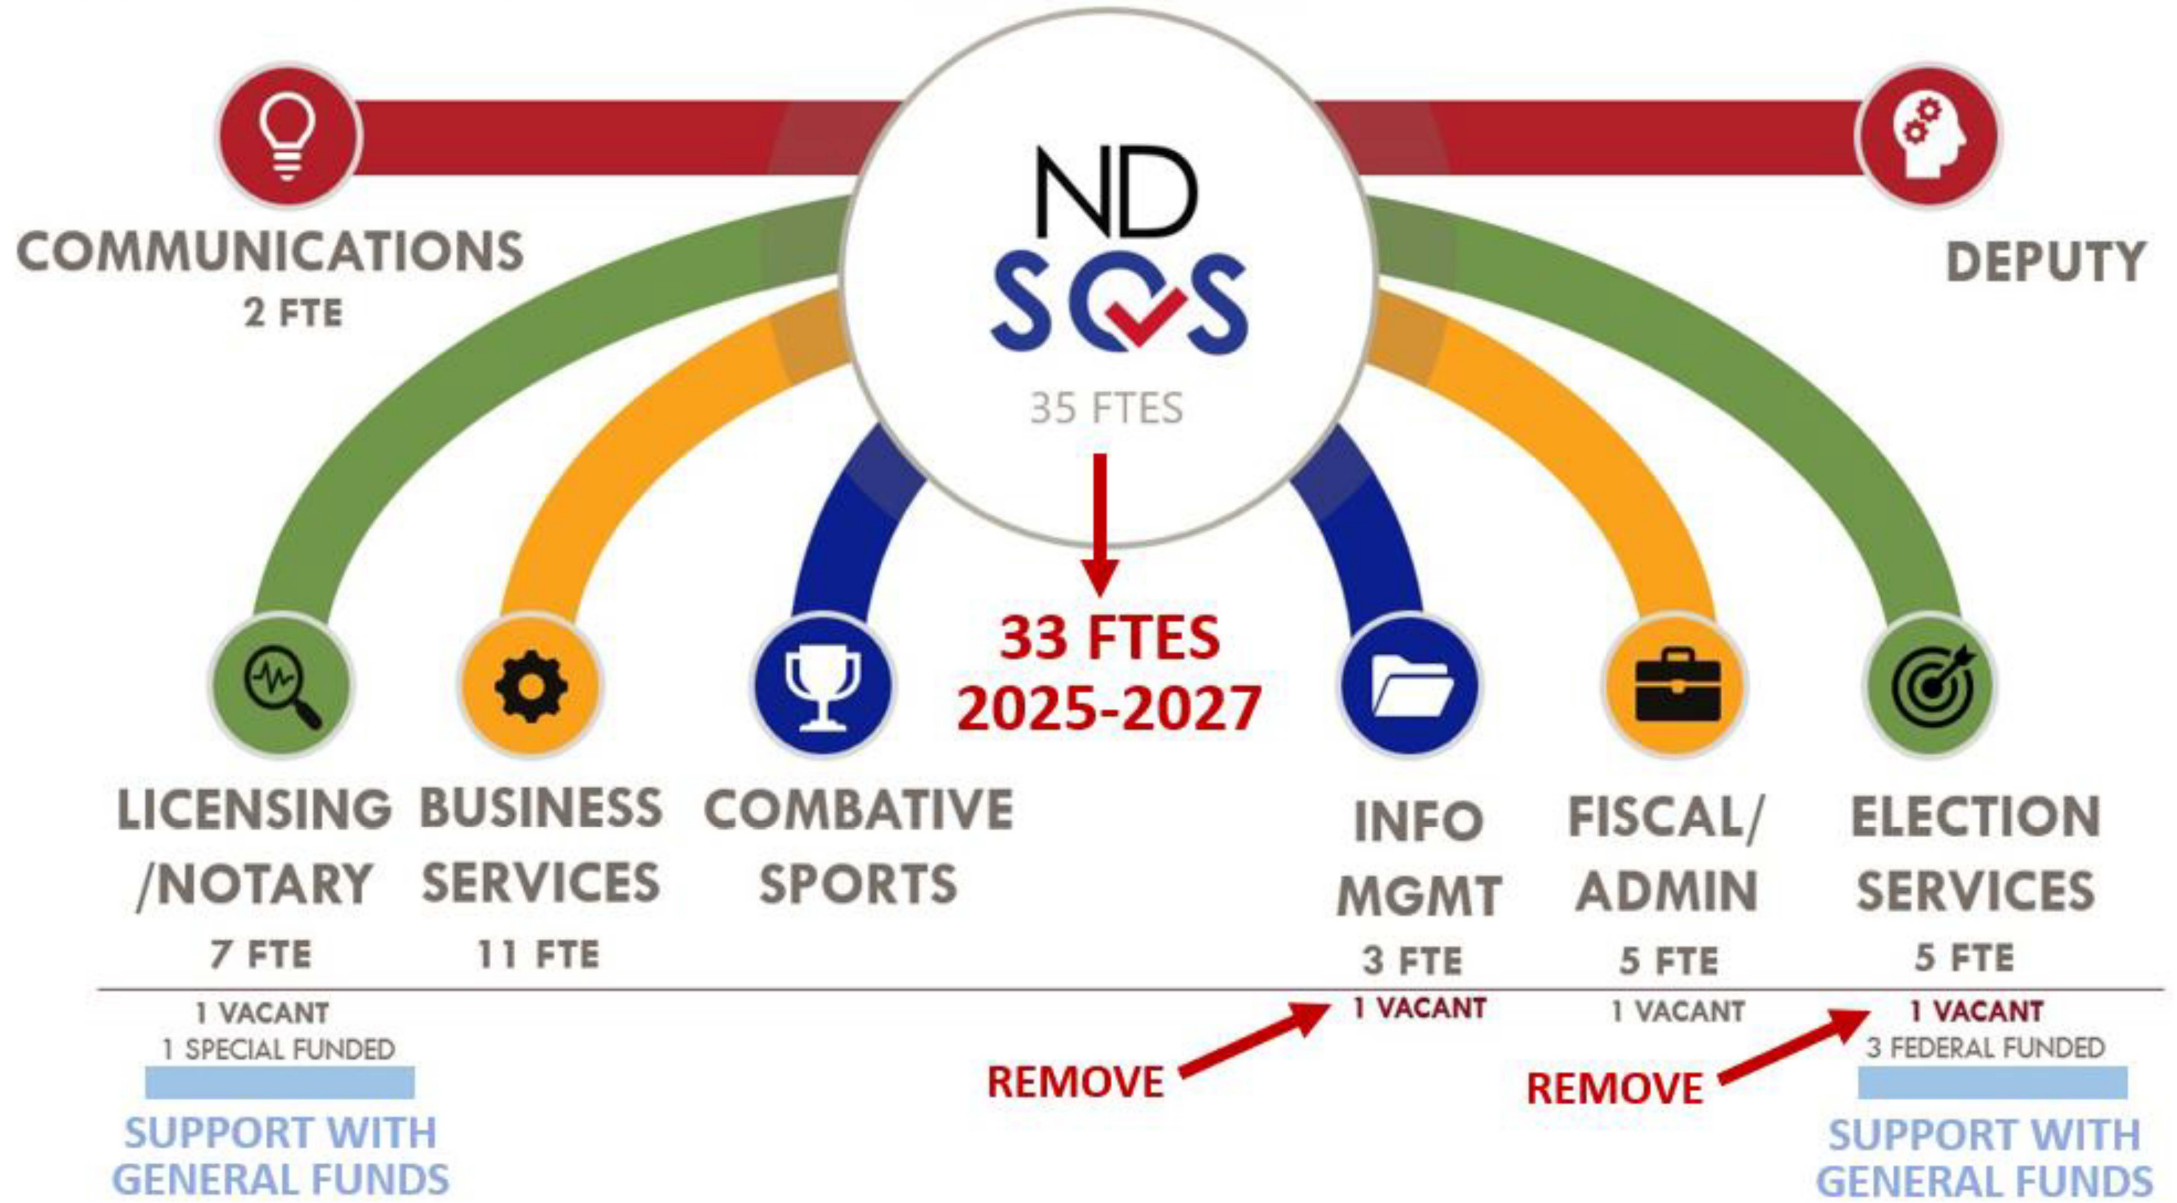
COMMUNICATIONS
2 FTE

ND SOS
35 FTES

DEPUTY

33 FTES
2025-2027

LICENSING /NOTARY
7 FTE
1 VACANT
1 SPECIAL FUNDED
SUPPORT WITH GENERAL FUNDS

BUSINESS SERVICES
11 FTE

COMBATIVE SPORTS

INFO MGMT
3 FTE
1 VACANT
REMOVE

FISCAL/ ADMIN
5 FTE
1 VACANT

ELECTION SERVICES
5 FTE
1 VACANT
3 FEDERAL FUNDED
REMOVE
SUPPORT WITH GENERAL FUNDS